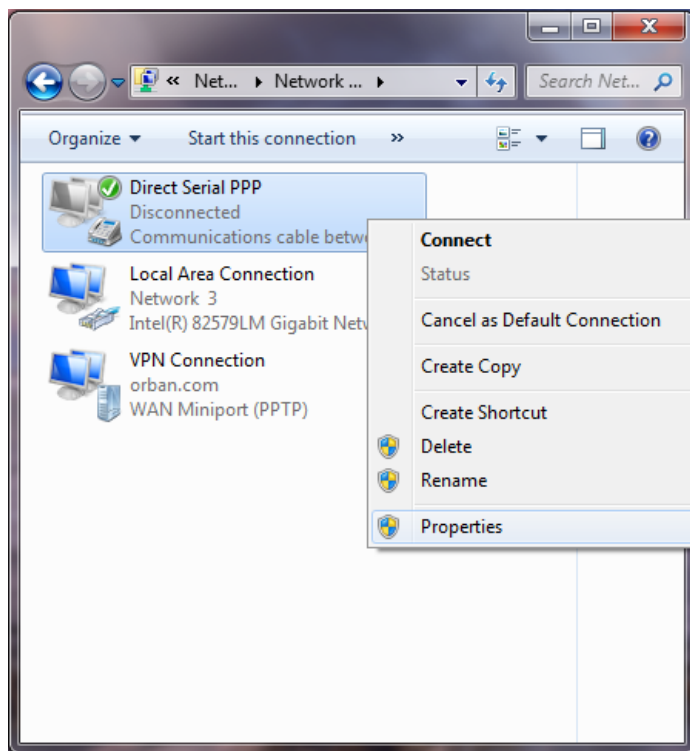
« Net... ▸ Network ... ▸

Search Net...

Organize ▾ Start this connection »

Direct Serial PPP
Disconnected
Communications cable betw

Local Area Connection
Network 3
Intel(R) 82579LM Gigabit Netv

VPN Connection
orban.com
WAN Miniport (PPTP)

Connect
Status
Cancel as Default Connection
Create Copy
Create Shortcut
Delete
Rename
Properties